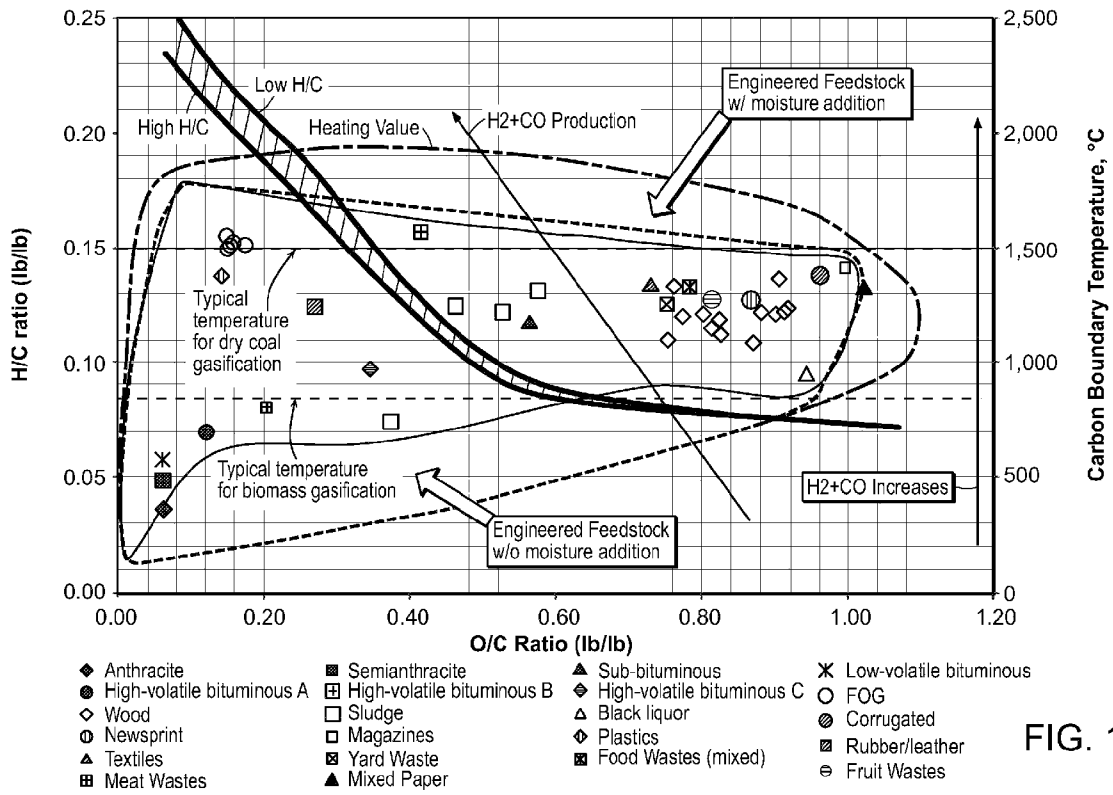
0.25
0.20
0.15
0.10
0.05
0.00

2,500
2,000
1,500
1,000
500
0

H/C ratio (lb/lb)

Carbon Boundary Temperature, °C

Low H/C
High H/C
Heating Value
H2+CO Production
Engineered Feedstock w/ moisture addition
Typical temperature for dry coal gasification
Typical temperature for biomass gasification
Engineered Feedstock w/o moisture addition
H2+CO Increases

0.00 0.20 0.40 0.60 0.80 1.00 1.20

O/C Ratio (lb/lb)

Anthracite
High-volatile bituminous A
Wood
Newsprint
Textiles
Meat Wastes
Semianthracite
High-volatile bituminous B
Sludge
Magazines
Yard Waste
Mixed Paper
Sub-bituminous
High-volatile bituminous C
Black liquor
Plastics
Food Wastes (mixed)
Low-volatile bituminous
FOG
Corrugated
Rubber/leather
Fruit Wastes

FIG. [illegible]